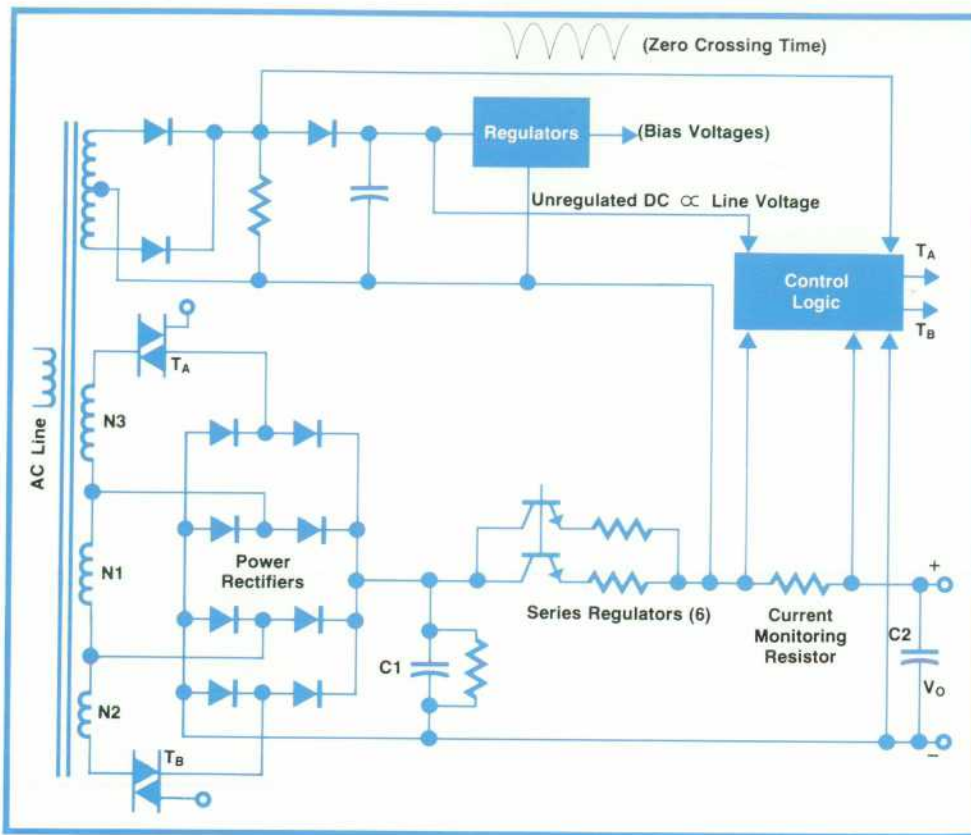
(Zero Crossing Time)

Regulators

(Bias Voltages)

Unregulated DC $\propto$ Line Voltage

$T_A$

Control Logic

$T_B$

AC Line

$T_A$

N3

N1

N2

$T_B$

Power Rectifiers

C1

Series Regulators (6)

Current Monitoring Resistor

C2

$V_O$

+

−